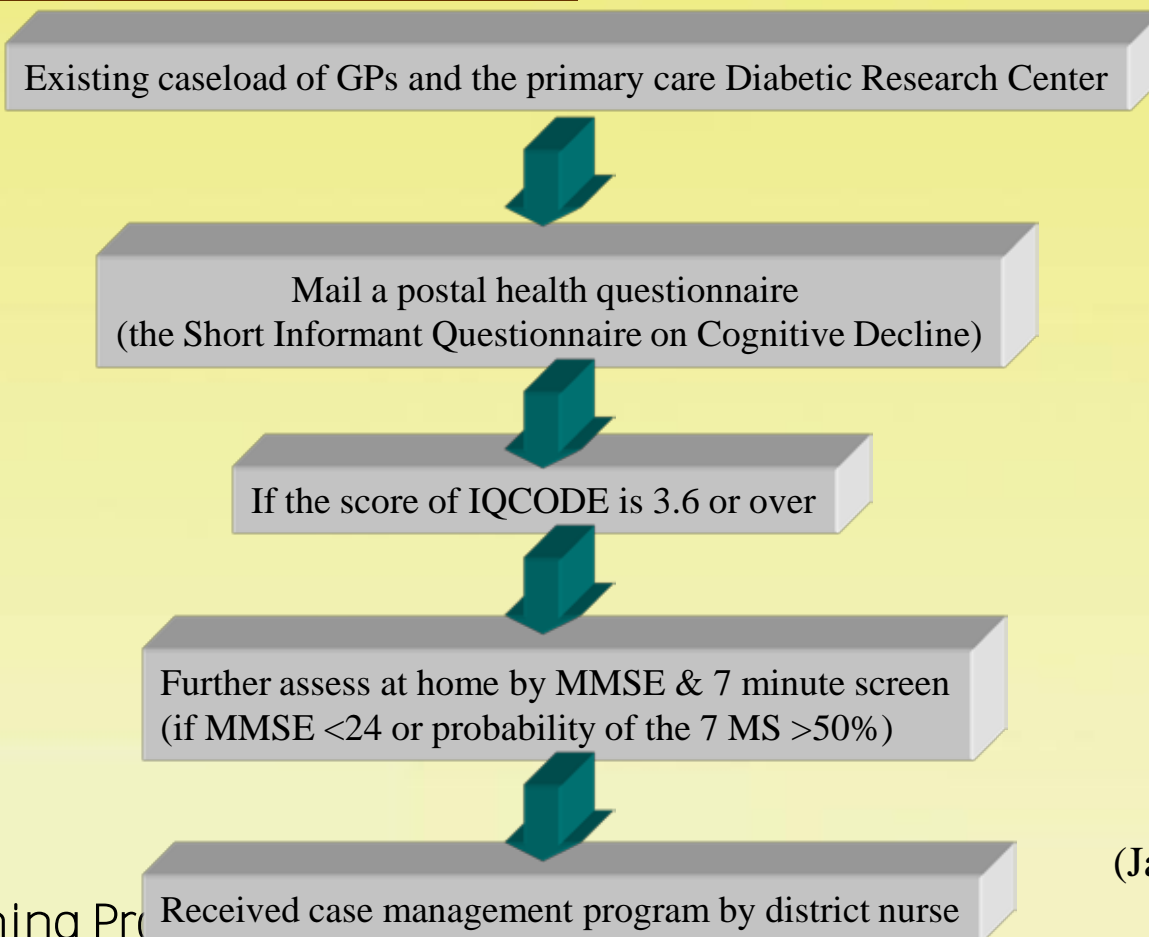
Existing caseload of GPs and the primary care Diabetic Research Center

Mail a postal health questionnaire
(the Short Informant Questionnaire on Cognitive Decline)

If the score of IQCODE is 3.6 or over

Further assess at home by MMSE & 7 minute screen
(if MMSE <24 or probability of the 7 MS >50%)

Received case management program by district nurse

(Ja

ning Pr